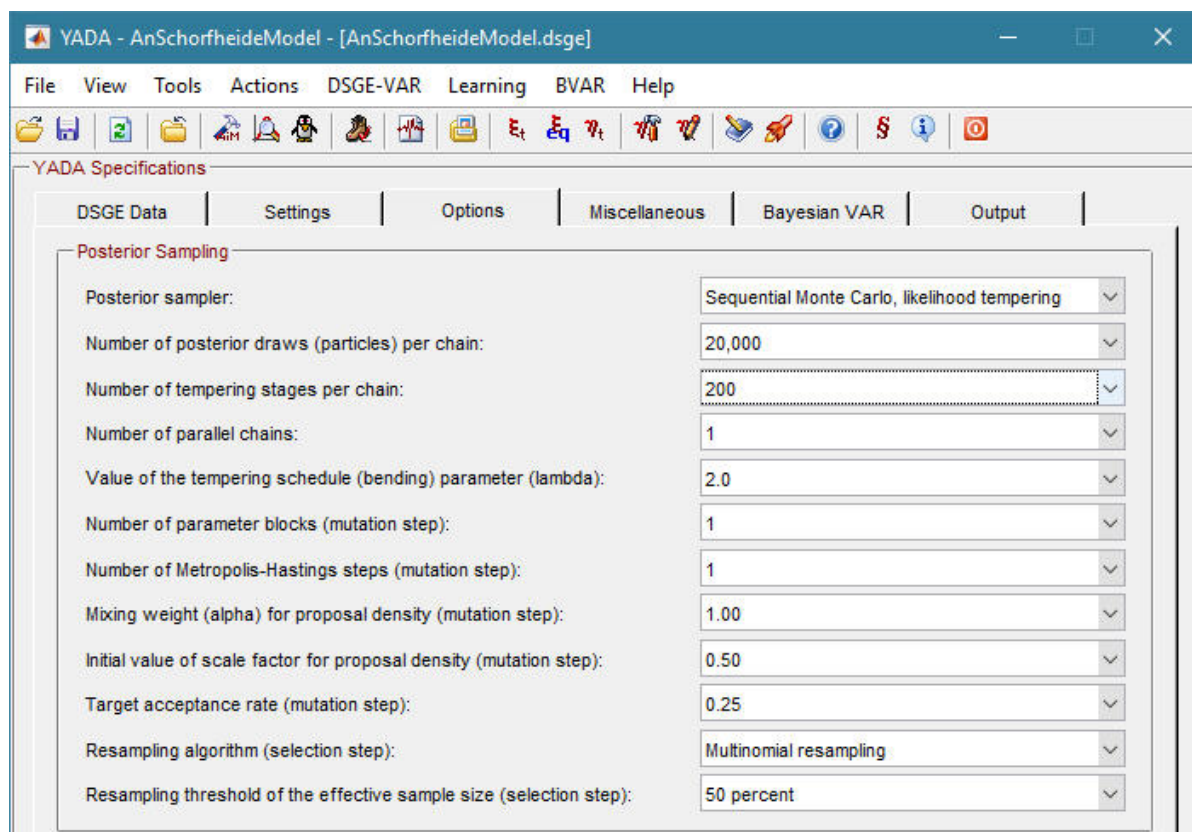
YADA - AnSchorfheideModel - [AnSchorfheideModel.dsge]

File View Tools Actions DSGE-VAR Learning BVAR Help

YADA Specifications

DSGE Data | Settings | Options | Miscellaneous | Bayesian VAR | Output

Posterior Sampling

| | |
|---|---|
| Posterior sampler: | Sequential Monte Carlo, likelihood tempering |
| Number of posterior draws (particles) per chain: | 20,000 |
| Number of tempering stages per chain: | 200 |
| Number of parallel chains: | 1 |
| Value of the tempering schedule (bending) parameter (lambda): | 2.0 |
| Number of parameter blocks (mutation step): | 1 |
| Number of Metropolis-Hastings steps (mutation step): | 1 |
| Mixing weight (alpha) for proposal density (mutation step): | 1.00 |
| Initial value of scale factor for proposal density (mutation step): | 0.50 |
| Target acceptance rate (mutation step): | 0.25 |
| Resampling algorithm (selection step): | Multinomial resampling |
| Resampling threshold of the effective sample size (selection step): | 50 percent |